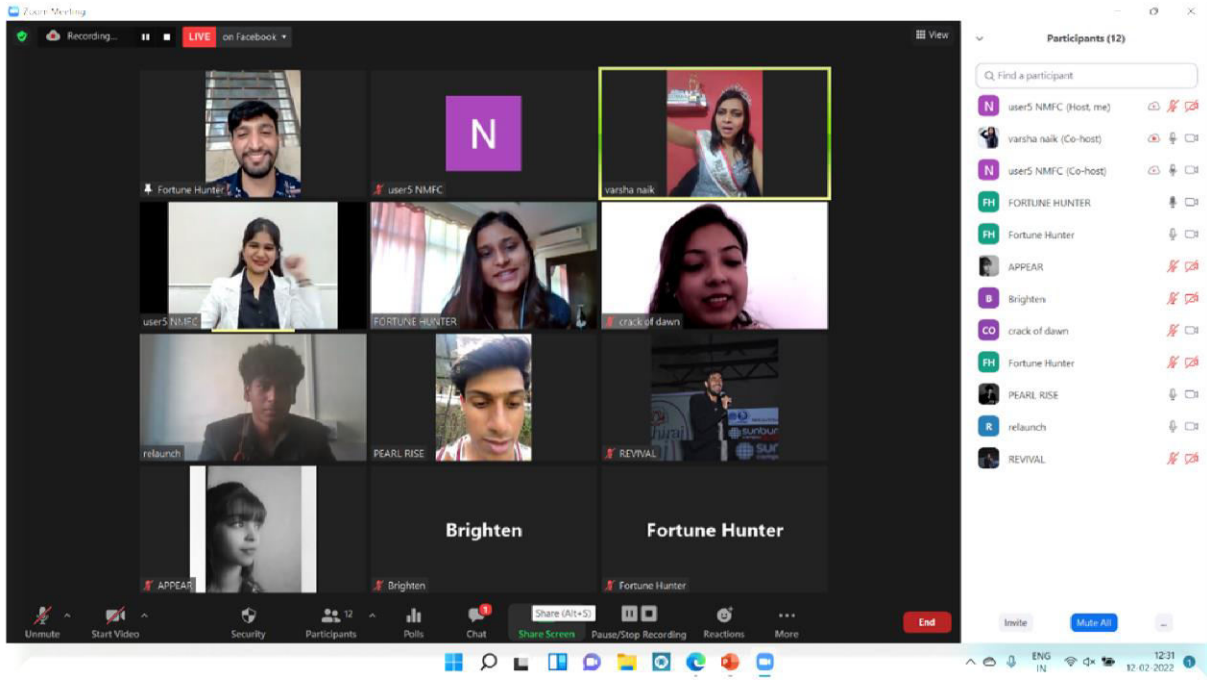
Zoom Meeting

Recording...

LIVE on Facebook

View

Participants (12)

Find a participant

Fortune Hunter

N

user5 NMFC

varsha naik

user5 NMFC

FORTUNE HUNTER

crack of dawn

relaunch

PEARL RISE

sunburn

REVIVAL

APPEAR

Brighten

Brighten

Fortune Hunter

Fortune Hunter

N user5 NMFC (Host, me)

varsha naik (Co-host)

N user5 NMFC (Co-host)

FH FORTUNE HUNTER

FH Fortune Hunter

APPEAR

B Brighten

CO crack of dawn

FH Fortune Hunter

PEARL RISE

R relaunch

REVIVAL

Unmute

Start Video

Security

Participants 12

Polls

Chat

Share (Alt+S)

Share Screen

Pause/Stop Recording

Reactions

More

End

Invite

Mute All

ENG IN

12:31

12-02-2022